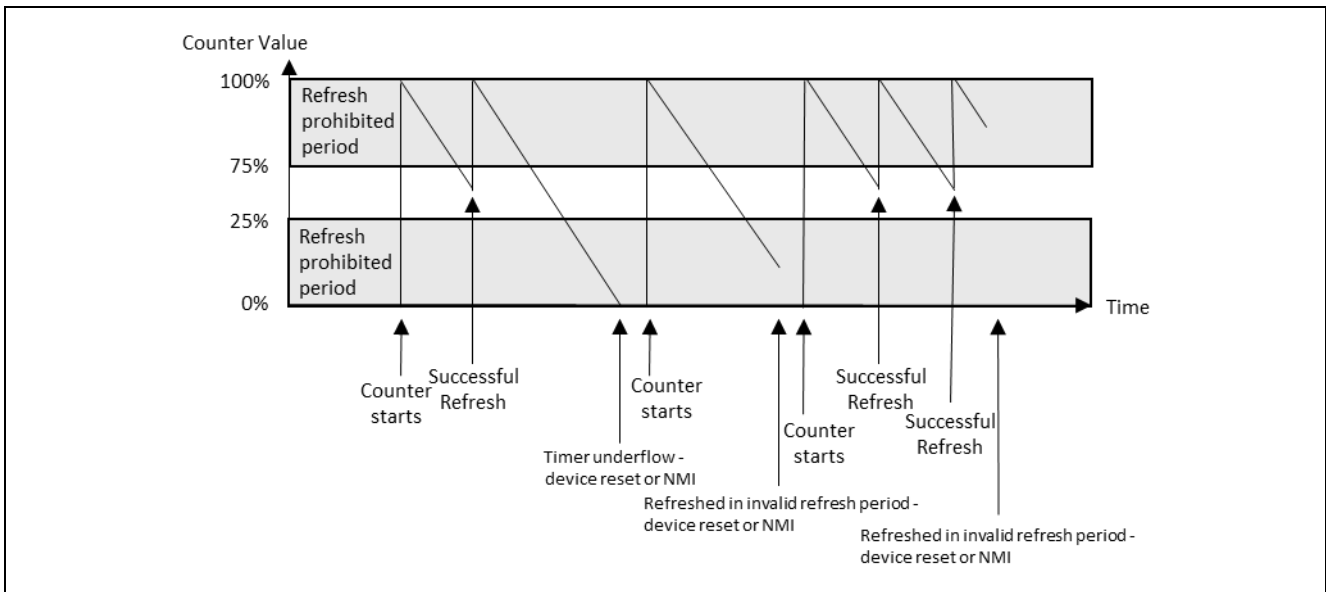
Counter Value

100%

Refresh prohibited period

75%

25%

Refresh prohibited period

0%

Time

Counter starts

Successful Refresh

Timer underflow - device reset or NMI

Counter starts

Refreshed in invalid refresh period - device reset or NMI

Counter starts

Successful Refresh

Successful Refresh

Refreshed in invalid refresh period - device reset or NMI